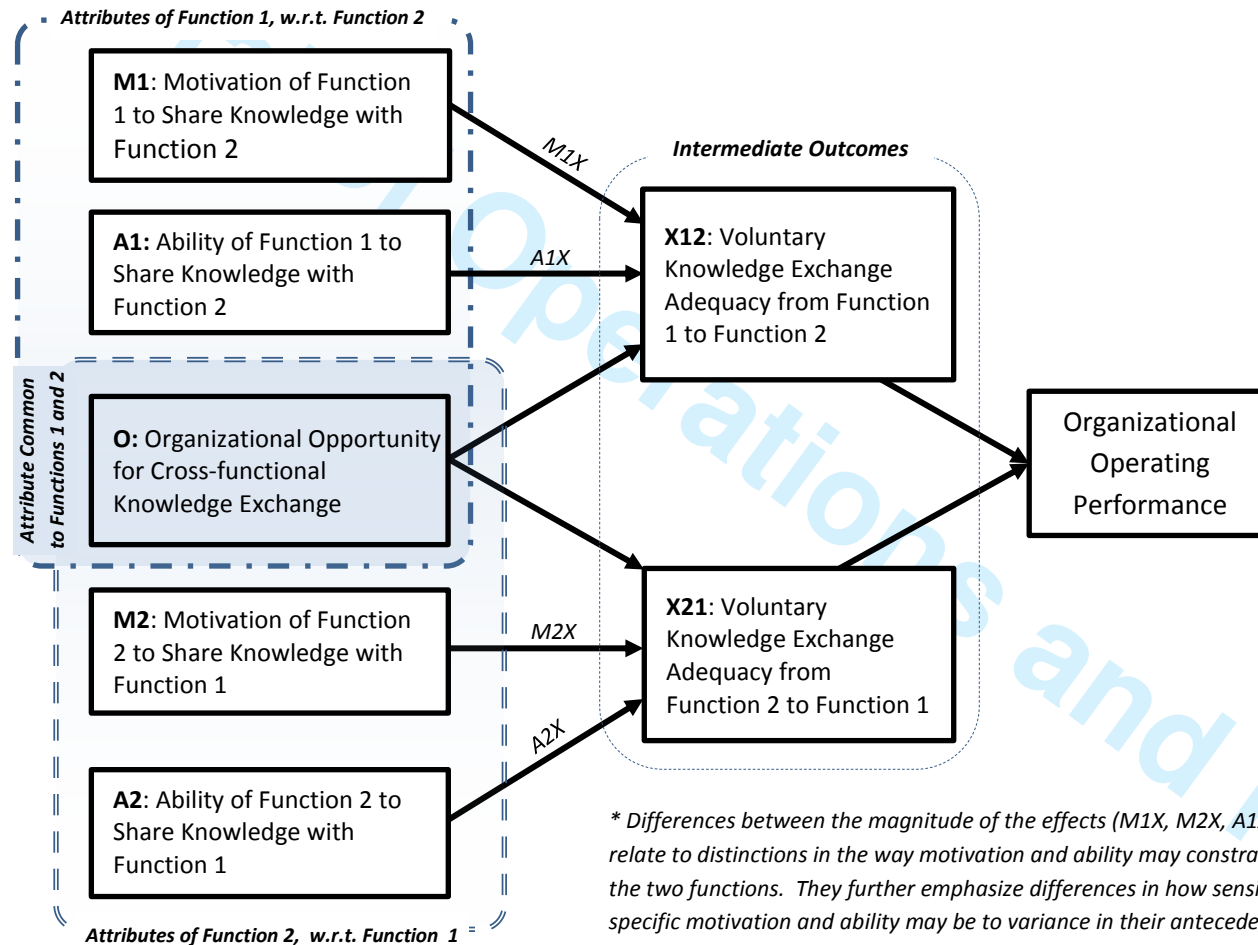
Attributes of Function 1, w.r.t. Function 2

M1: Motivation of Function 1 to Share Knowledge with Function 2

A1: Ability of Function 1 to Share Knowledge with Function 2

Attribute Common to Functions 1 and 2

O: Organizational Opportunity for Cross-functional Knowledge Exchange

M2: Motivation of Function 2 to Share Knowledge with Function 1

A2: Ability of Function 2 to Share Knowledge with Function 1

Attributes of Function 2, w.r.t. Function 1

M1X

A1X

M2X

A2X

Intermediate Outcomes

X12: Voluntary Knowledge Exchange Adequacy from Function 1 to Function 2

X21: Voluntary Knowledge Exchange Adequacy from Function 2 to Function 1

Organizational Operating Performance

* Differences between the magnitude of the effects (M1X, M2X, A1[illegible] relate to distinctions in the way motivation and ability may constra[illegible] the two functions. They further emphasize differences in how sensi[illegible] specific motivation and ability may be to variance in their antecede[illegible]